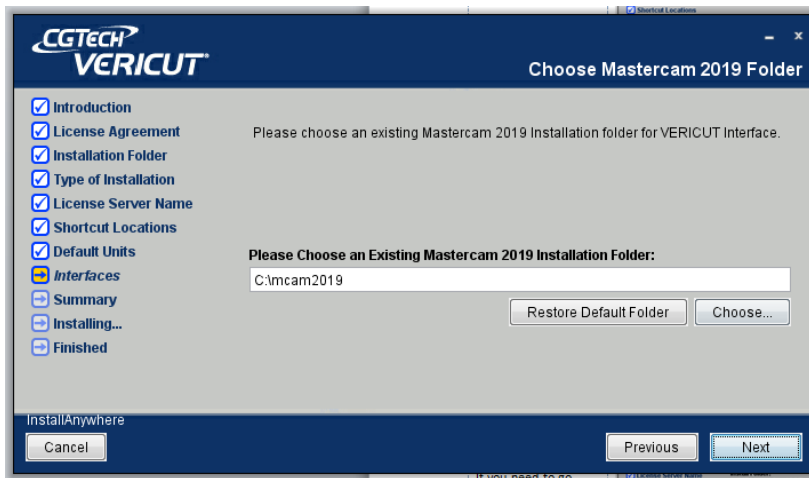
CGTECH
VERICUT

Choose Mastercam 2019 Folder

Introduction
License Agreement
Installation Folder
Type of Installation
License Server Name
Shortcut Locations
Default Units
Interfaces
Summary
Installing...
Finished

Please choose an existing Mastercam 2019 Installation folder for VERICUT Interface.

Please Choose an Existing Mastercam 2019 Installation Folder:

C:\mcam2019

Restore Default Folder
Choose...

InstallAnywhere
Cancel
Previous
Next